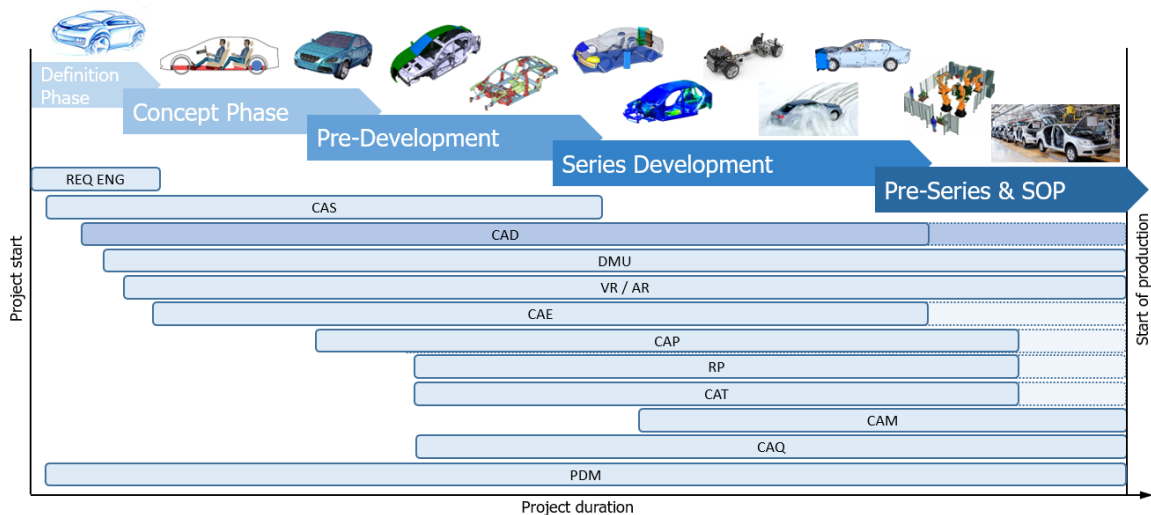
Definition Phase

Concept Phase

Pre-Development

Series Development

Pre-Series & SOP

REQ ENG

CAS

CAD

DMU

VR / AR

CAE

CAP

RP

CAT

CAM

CAQ

PDM

Project start

Start of production

Project duration